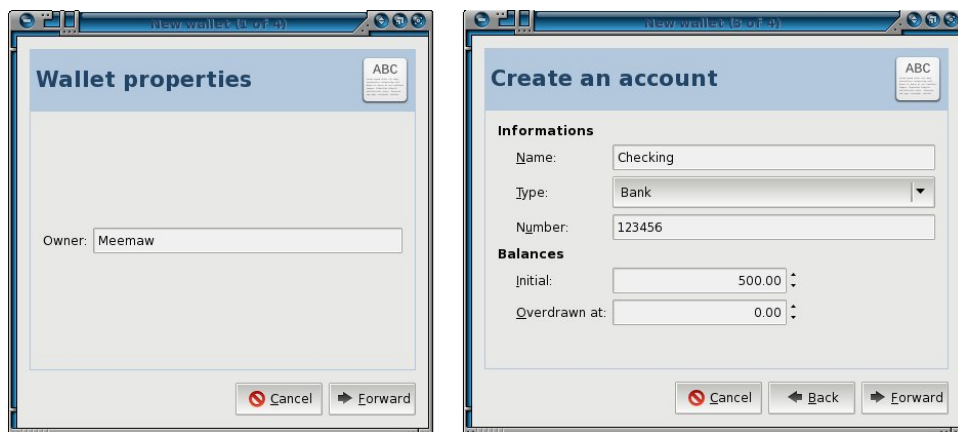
New wallet (1 of 4)

Wallet properties

ABC

Owner: Meemaw

Cancel

Forward

New wallet (3 of 4)

Create an account

ABC

Informations

Name: Checking

Type: Bank

Number: 123456

Balances

Initial: 500.00

Overdrawn at: 0.00

Cancel

Back

Forward